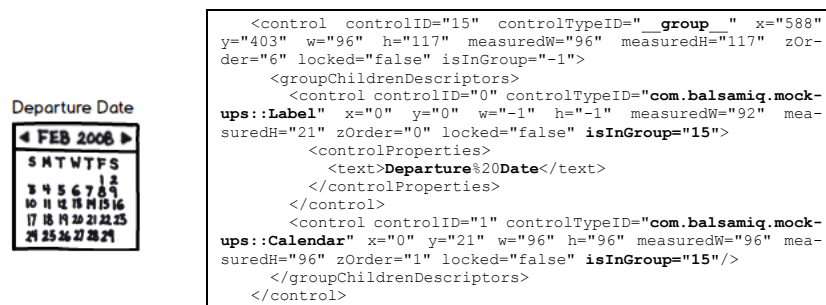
Departure Date

◀ FEB 2008 ▶

S M T W T F S

1 2

3 4 5 6 7 8 9

10 11 12 13 14 15 16

17 18 19 20 21 22 23

24 25 26 27 28 29

<control controlID="15" controlTypeID="__group__" x="588" y="403" w="96" h="117" measuredW="96" measuredH="117" zOrder="6" locked="false" isInGroup="-1">
<groupChildrenDescriptors>
<control controlID="0" controlTypeID="com.balsamiq.mockups::Label" x="0" y="0" w="-1" h="-1" measuredW="92" measuredH="21" zOrder="0" locked="false" isInGroup="15">
<controlProperties>
<text>Departure%20Date</text>
</controlProperties>
</control>
<control controlID="1" controlTypeID="com.balsamiq.mockups::Calendar" x="0" y="21" w="96" h="96" measuredW="96" measuredH="96" zOrder="1" locked="false" isInGroup="15"/>
</groupChildrenDescriptors>
</control>